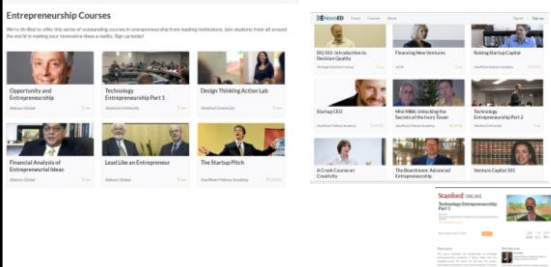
Entrepreneurship Courses

We're thrilled to offer this series of outstanding courses in entrepreneurship from leading institutions. Join students from all around the world in making your innovative ideas a reality. Sign up today!

Opportunity and Entrepreneurship

Technology Entrepreneurship Part 1

Design Thinking Action Lab

Financial Analysis of Entrepreneurial Ideas

Lead Like an Entrepreneur

The Startup Pitch

NovoEd

Sign up

DEI 101: Introduction to Decision Quality

Financing New Ventures

Raising Startup Capital

Startup CEO

Mini MBA: Unlocking the Secrets of the Ivory Tower

Technology Entrepreneurship Part 2

A Crash Course on Creativity

The Boardroom: Advanced Entrepreneurship

Venture Capital 101

Stanford ONLINE

Technology Entrepreneurship Part 1

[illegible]